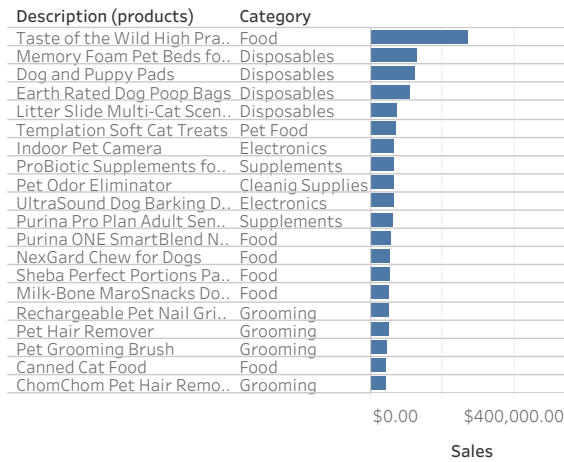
| Description (products) | Category |
|---|---|
| Taste of the Wild High Pra.. | Food |
| Memory Foam Pet Beds fo.. | Disposables |
| Dog and Puppy Pads | Disposables |
| Earth Rated Dog Poop Bags | Disposables |
| Litter Slide Multi-Cat Scen.. | Disposables |
| Templation Soft Cat Treats | Pet Food |
| Indoor Pet Camera | Electronics |
| ProBiotic Supplements fo.. | Supplements |
| Pet Odor Eliminator | Cleanig Supplies |
| UltraSound Dog Barking D.. | Electronics |
| Purina Pro Plan Adult Sen.. | Supplements |
| Purina ONE SmartBlend N.. | Food |
| NexGard Chew for Dogs | Food |
| Sheba Perfect Portions Pa.. | Food |
| Milk-Bone MaroSnacks Do.. | Food |
| Rechargeable Pet Nail Gri.. | Grooming |
| Pet Hair Remover | Grooming |
| Pet Grooming Brush | Grooming |
| Canned Cat Food | Food |
| ChomChom Pet Hair Remo.. | Grooming |

$0.00 $400,000.00

Sales